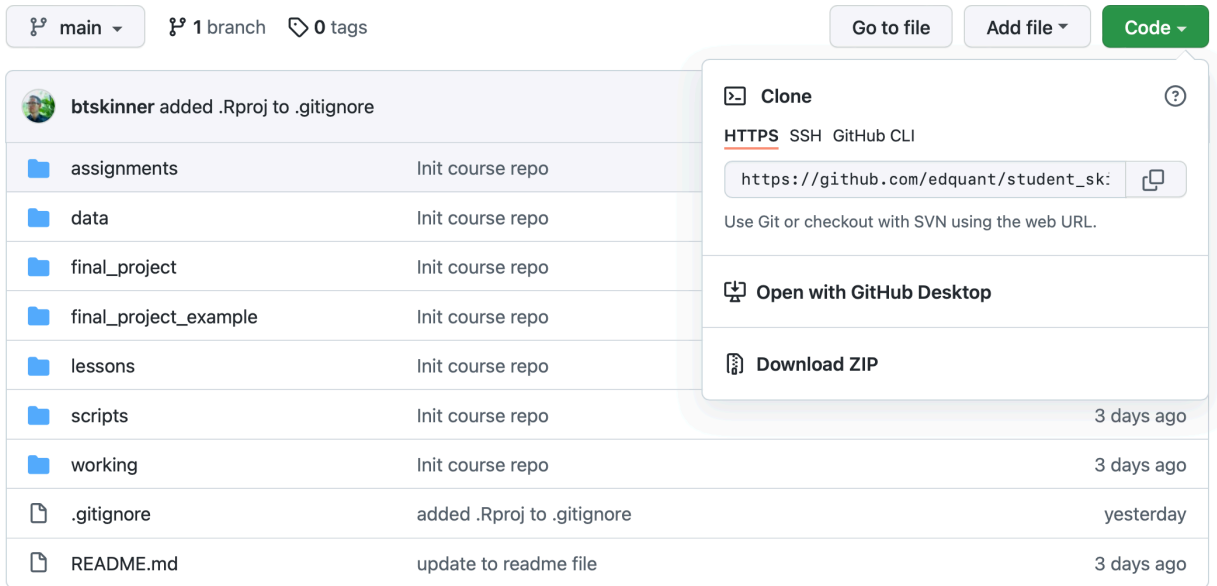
main
1 branch
0 tags
Go to file
Add file
Code

btskinner added .Rproj to .gitignore

| | | |
|---|---|---|
| assignments | Init course repo | |
| data | Init course repo | |
| final_project | Init course repo | |
| final_project_example | Init course repo | |
| lessons | Init course repo | |
| scripts | Init course repo | 3 days ago |
| working | Init course repo | 3 days ago |
| .gitignore | added .Rproj to .gitignore | yesterday |
| README.md | update to readme file | 3 days ago |

Clone
HTTPS SSH GitHub CLI
https://github.com/edquant/student_sk
Use Git or checkout with SVN using the web URL.
Open with GitHub Desktop
Download ZIP